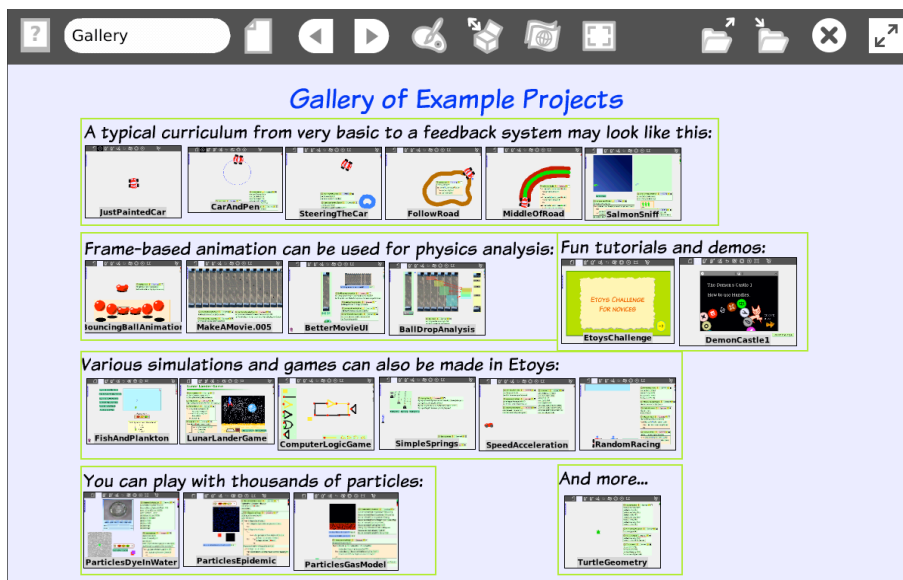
Gallery

Gallery of Example Projects

A typical curriculum from very basic to a feedback system may look like this:

JustPaintedCar
CarAndPen
SteeringTheCar
FollowRoad
MiddleOfRoad
SalmonSniff

Frame-based animation can be used for physics analysis:

ouncingBallAnimation
MakeAMovie.005
BetterMovieUI
BallDropAnalysis

Fun tutorials and demos:

Etoys Challenge
For novices

EtoysChallenge
DemonCastle1

Various simulations and games can also be made in Etoys:

FishAndPlankton
LunarLanderGame
ComputerLogicGame
SimpleSprings
SpeedAcceleration
RandomRacing

You can play with thousands of particles:

ParticlesDyeInWater
ParticlesEpidemic
ParticlesGasModel

And more...

TurtleGeometry